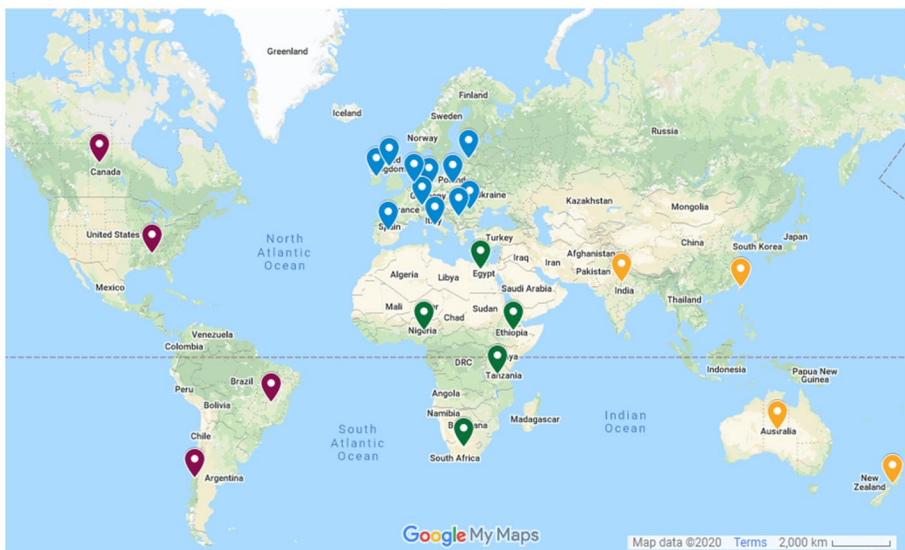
Greenland

Iceland

Finland

Norway

Sweden

Russia

Canada

United Kingdom

Poland

Ukraine

Kazakhstan

Mongolia

France

Italy

Spain

United States

North Atlantic Ocean

Turkey

China

South Korea

Japan

Afghanistan

Iraq

Iran

Pakistan

Algeria

Libya

Egypt

Saudi Arabia

India

Mexico

Mali

Chad

Sudan

Thailand

Nigeria

Ethiopia

Venezuela

Colombia

DRC

Tanzania

Indonesia

Papua New Guinea

Peru

Brazil

Bolivia

Angola

Namibia

Madagascar

South Atlantic Ocean

Indian Ocean

Australia

Chile

Argentina

South Africa

New Zealand

Google My Maps

Map data ©2020 Terms 2,000 km